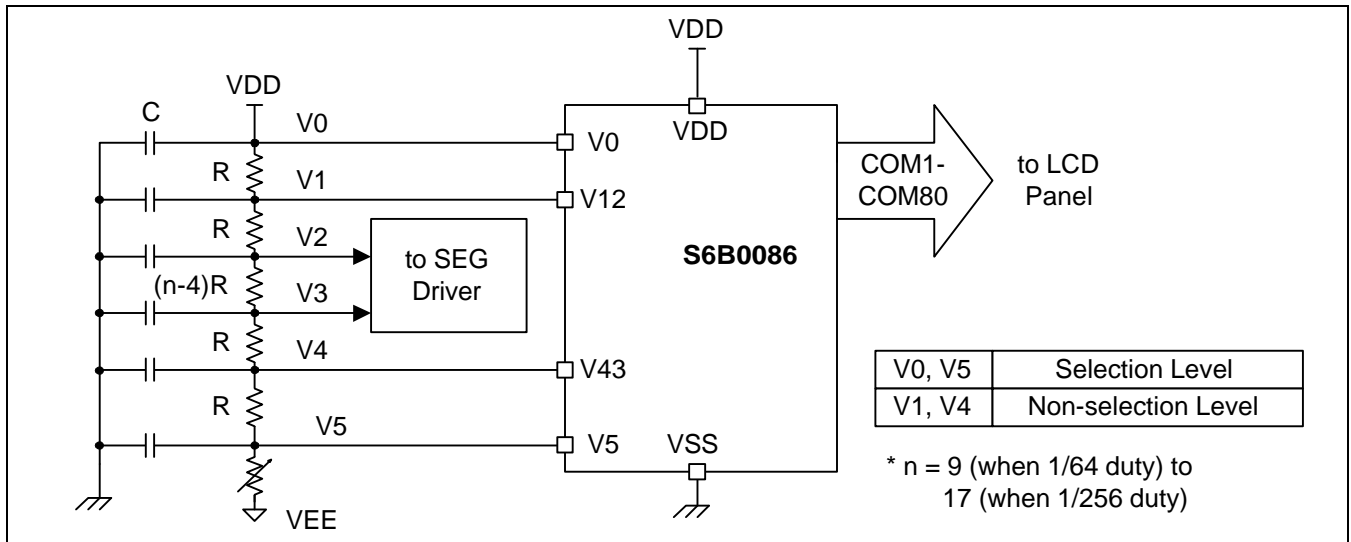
VDD

VDD

C

V0

V0

VDD

R

V1

V12

COM1-
COM80

to LCD
Panel

R

V2

to SEG
Driver

S6B0086

(n-4)R

V3

R

V4

V43

R

V5

V5

VSS

VEE

| V0, V5 | Selection Level |
|---|---|
| V1, V4 | Non-selection Level |

* n = 9 (when 1/64 duty) to
17 (when 1/256 duty)